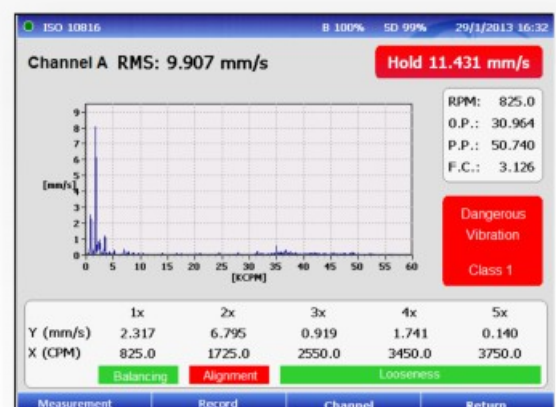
ISO 10816 B 100% SD 99% 29/1/2013 16:32

Channel A RMS: 9.907 mm/s

Hold 11.431 mm/s

RPM: 825.0
O.P.: 30.964
P.P.: 50.740
F.C.: 3.126

[mm/s]
9
8
7
6
5
4
3
2
1
0
0 5 10 15 20 25 30 35 40 45 50 55 60
[KCPM]

Dangerous Vibration

Class 1

| | 1x | 2x | 3x | 4x | 5x |
|---|---|---|---|---|---|
| Y (mm/s) | 2.317 | 6.795 | 0.919 | 1.741 | 0.140 |
| X (CPM) | 825.0 | 1725.0 | 2550.0 | 3450.0 | 3750.0 |

Balancing Alignment Looseness

Measurement Record Channel Return